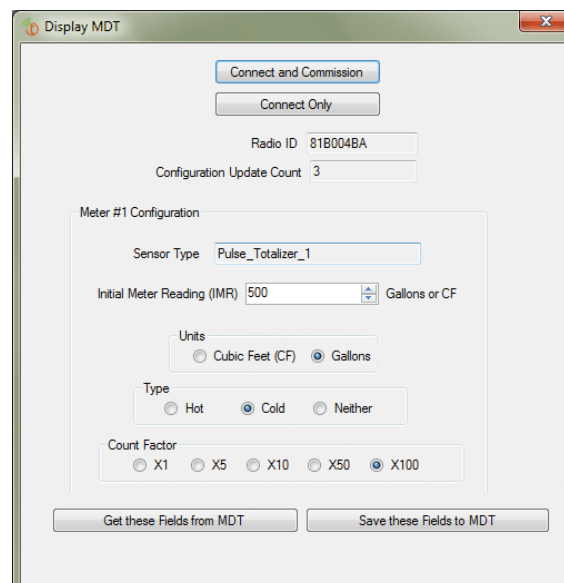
Display MDT

Connect and Commission

Connect Only

Radio ID 81B004BA

Configuration Update Count 3

Meter #1 Configuration

Sensor Type Pulse_Totalizer_1

Initial Meter Reading (IMR) 500 Gallons or CF

Units
Cubic Feet (CF) Gallons

Type
Hot Cold Neither

Count Factor
X1 X5 X10 X50 X100

Get these Fields from MDT

Save these Fields to MDT